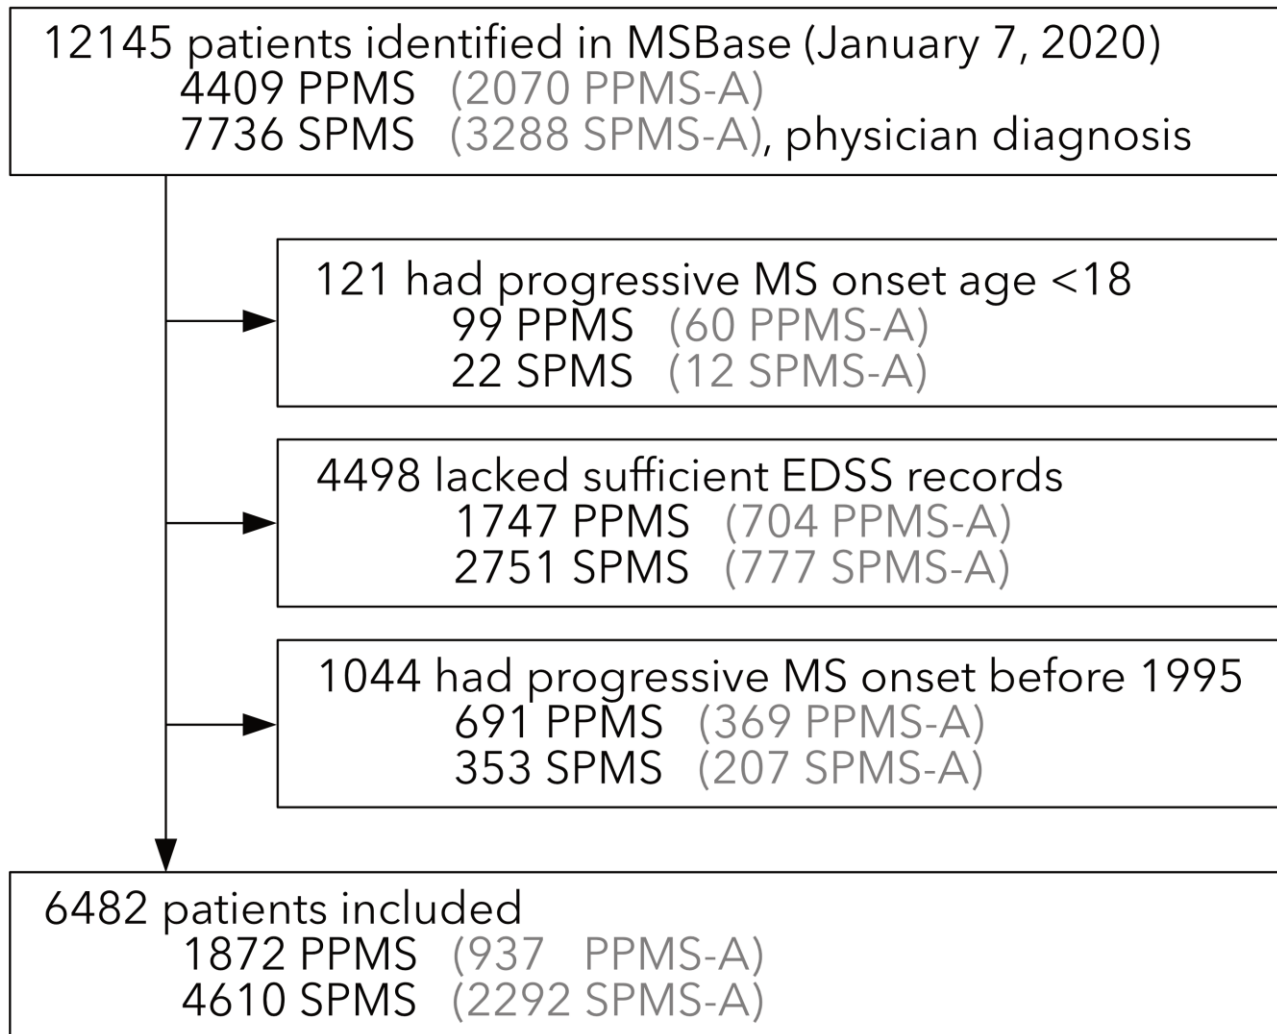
12145 patients identified in MSBase (January 7, 2020)
4409 PPMS (2070 PPMS-A)
7736 SPMS (3288 SPMS-A), physician diagnosis

121 had progressive MS onset age <18
99 PPMS (60 PPMS-A)
22 SPMS (12 SPMS-A)

4498 lacked sufficient EDSS records
1747 PPMS (704 PPMS-A)
2751 SPMS (777 SPMS-A)

1044 had progressive MS onset before 1995
691 PPMS (369 PPMS-A)
353 SPMS (207 SPMS-A)

6482 patients included
1872 PPMS (937 PPMS-A)
4610 SPMS (2292 SPMS-A)